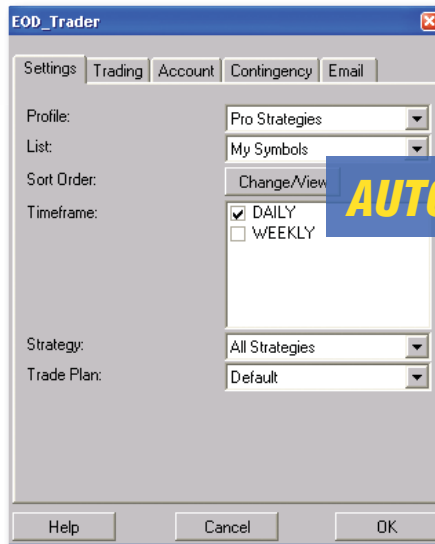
EOD_Trader

Settings | Trading | Account | Contingency | Email

Profile: Pro Strategies
List: My Symbols
Sort Order: Change/View
Timeframe: DAILY
WEEKLY

AUTO

Strategy: All Strategies
Trade Plan: Default

Help
Cancel
OK